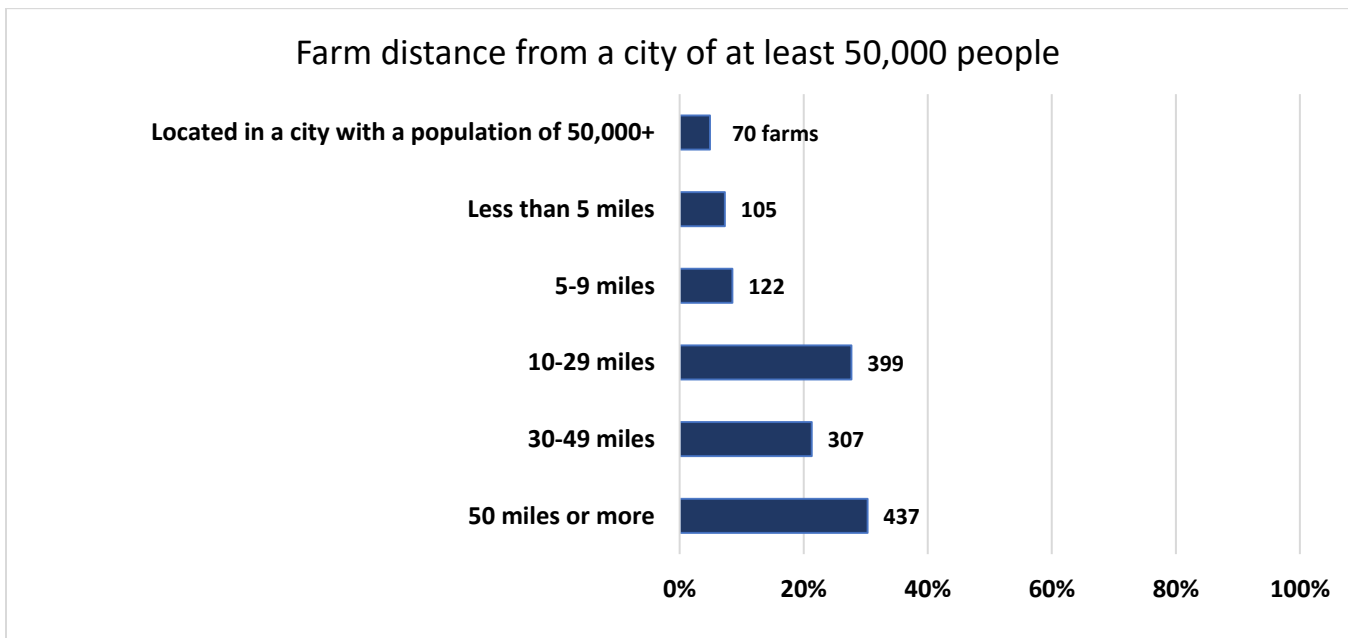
Farm distance from a city of at least 50,000 people

Located in a city with a population of 50,000+
70 farms

Less than 5 miles
105

5-9 miles
122

10-29 miles
399

30-49 miles
307

50 miles or more
437

0%
20%
40%
60%
80%
100%